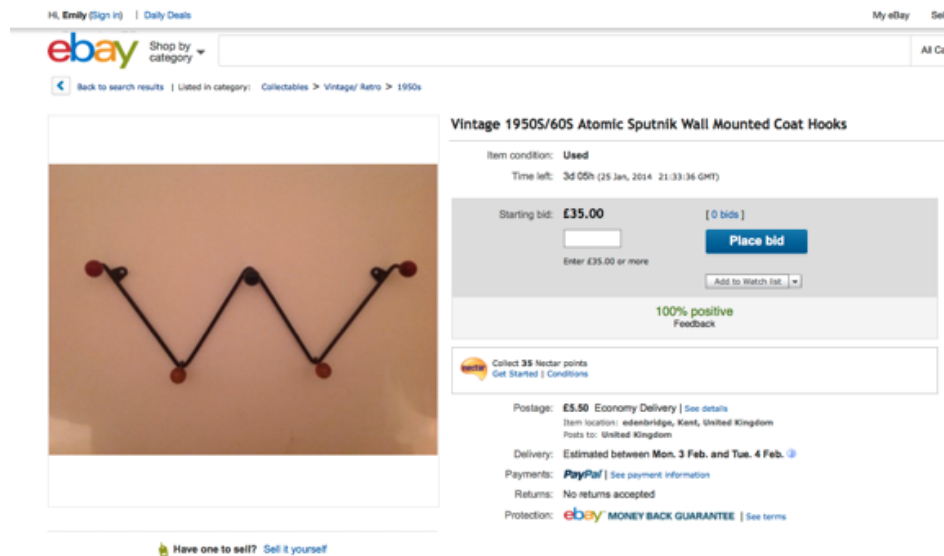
Hi, Emily (Sign in) | Daily Deals

My eBay Sel

ebay Shop by category

All Ca

Back to search results | Listed in category: Collectables > Vintage/ Retro > 1950s

Vintage 1950S/60S Atomic Sputnik Wall Mounted Coat Hooks

Item condition: Used

Time left: 3d 05h (25 Jan, 2014 21:33:36 GMT)

Starting bid: £35.00

[ 0 bids ]

Place bid

Enter £35.00 or more

Add to Watch list

100% positive
Feedback

nectar

Collect 35 Nectar points
Get Started | Conditions

Postage: £5.50 Economy Delivery | See details
Item location: edenbridge, Kent, United Kingdom
Posts to: United Kingdom

Delivery: Estimated between Mon. 3 Feb. and Tue. 4 Feb.

Payments: PayPal | See payment information

Returns: No returns accepted

Protection: ebay MONEY BACK GUARANTEE | See terms

Have one to sell? Sell it yourself